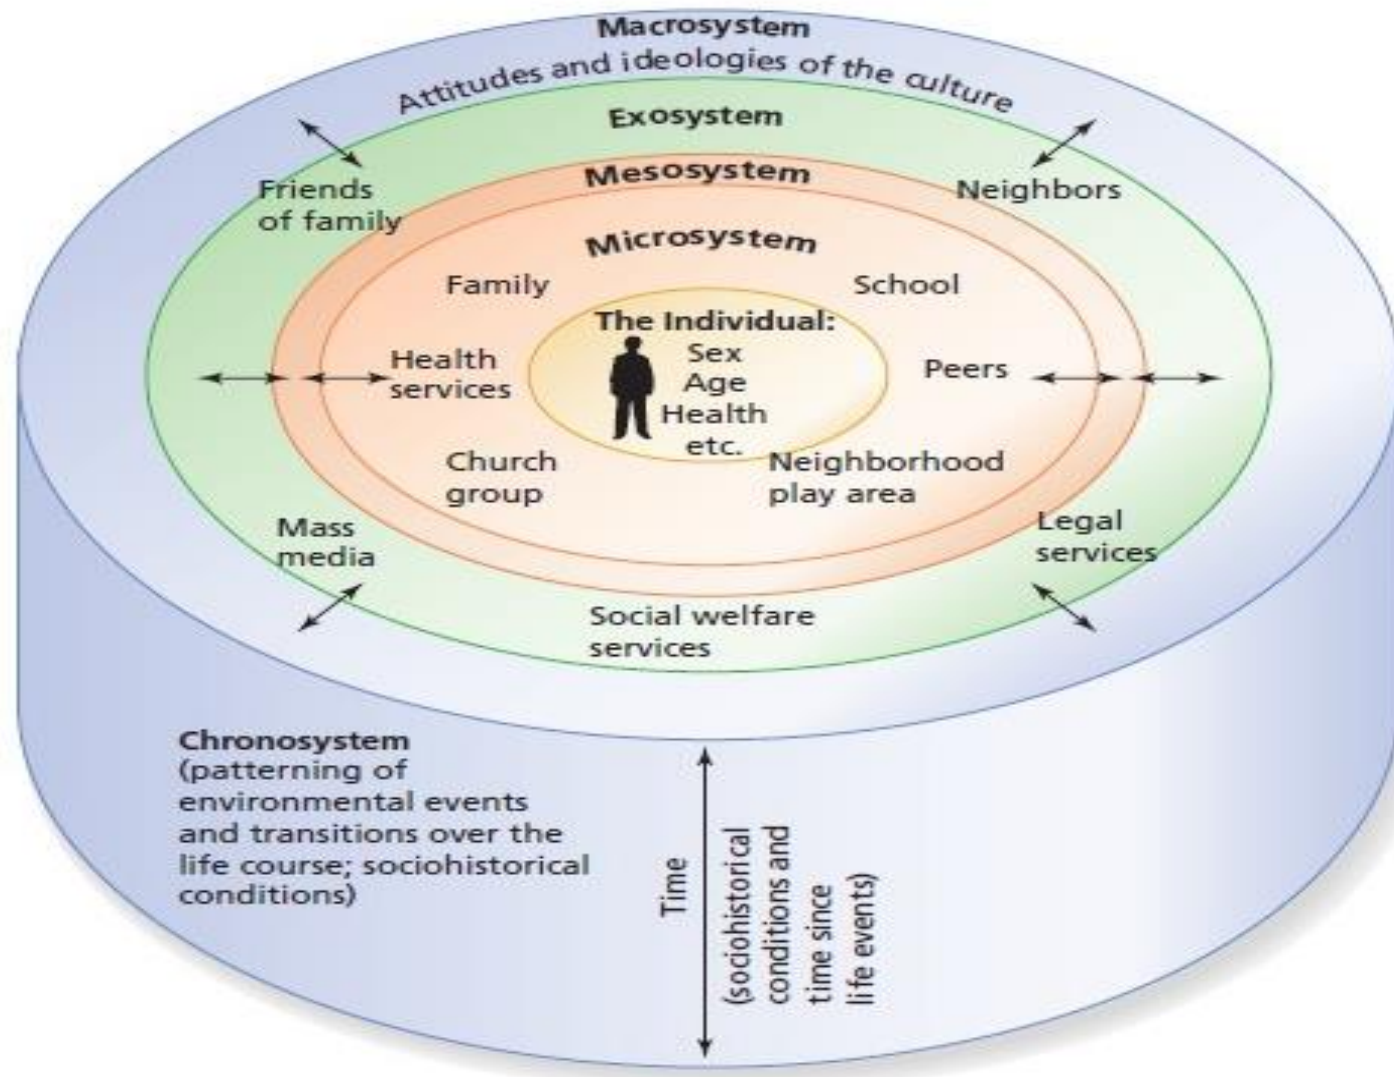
Macrosystem
Attitudes and ideologies of the culture

Exosystem

Friends of family

Neighbors

Mesosystem

Microsystem

Family

School

The Individual:
Sex
Age
Health
etc.

Health services

Peers

Church group

Neighborhood play area

Mass media

Legal services

Social welfare services

Chronosystem
(patterning of environmental events and transitions over the life course; sociohistorical conditions)

Time
(sociohistorical conditions and time since life events)